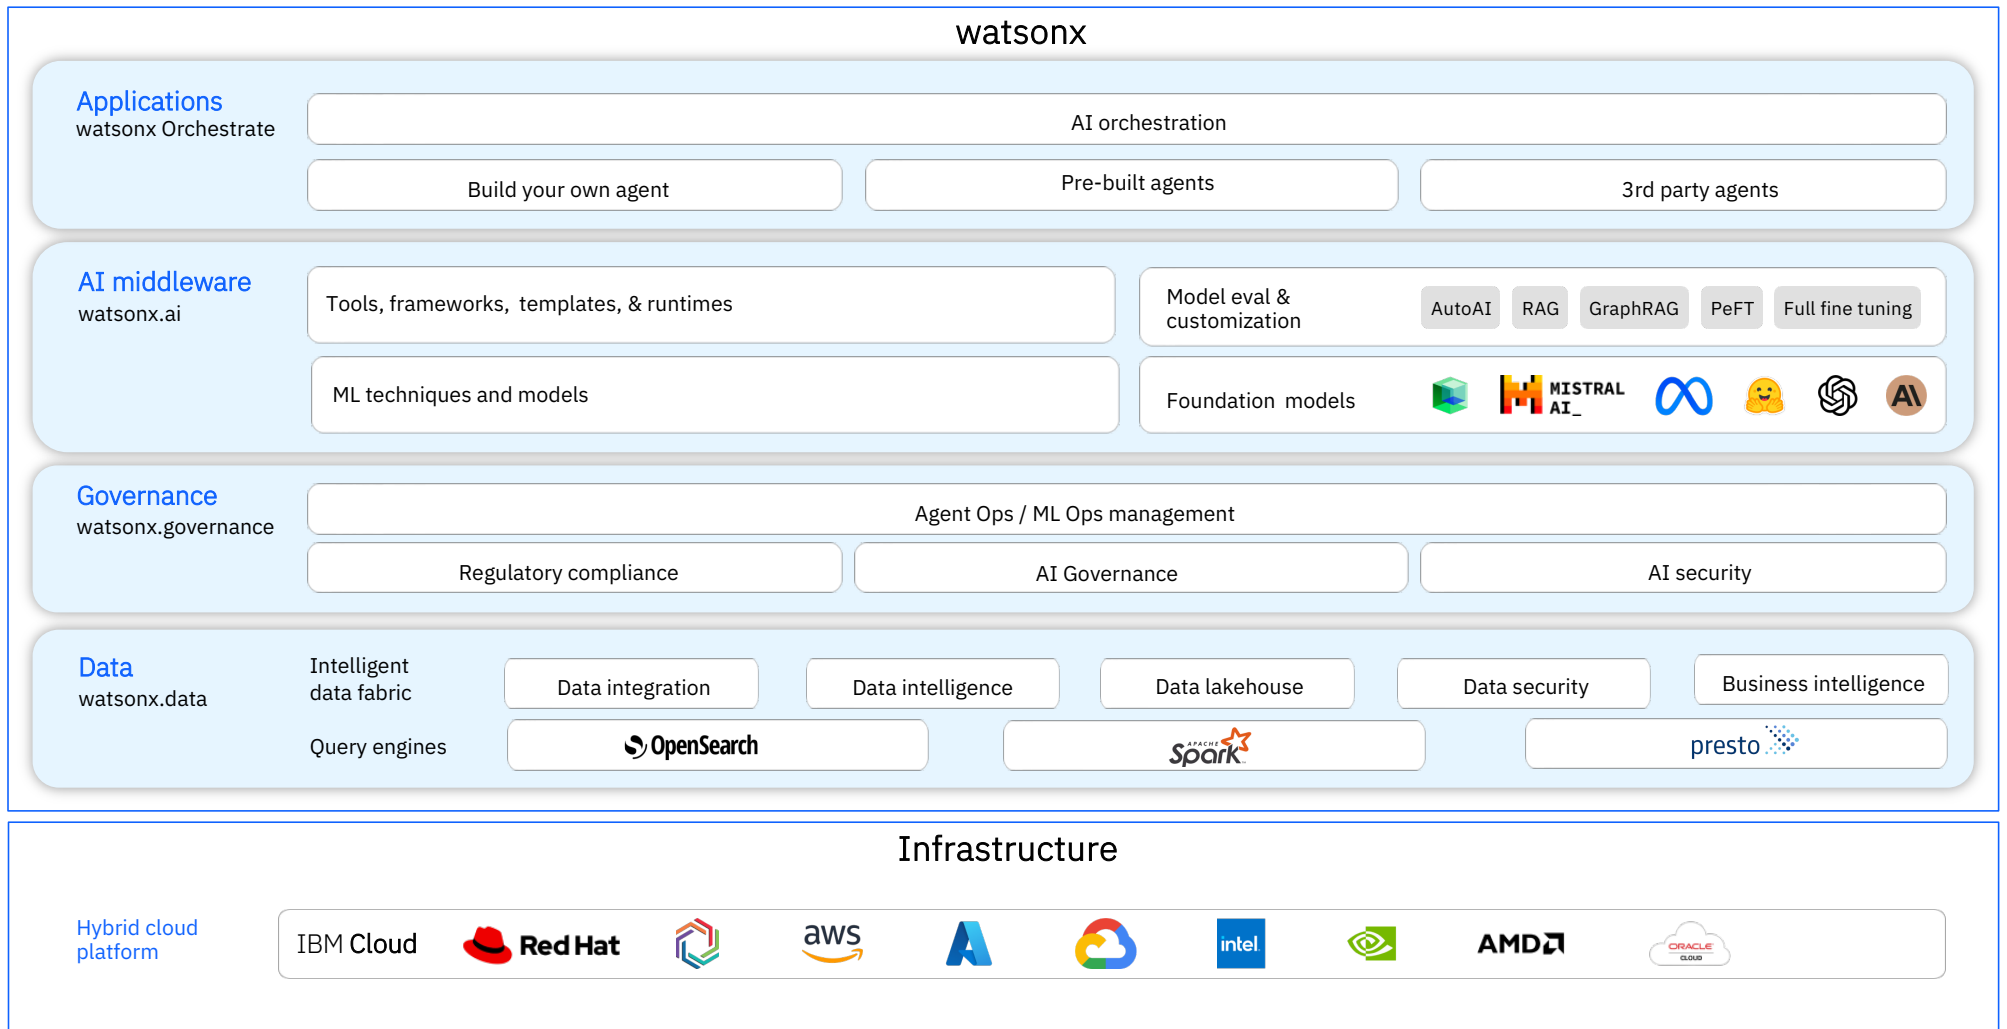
watsonx

Applications
watsonx Orchestrate

AI orchestration

Build your own agent

Pre-built agents

3rd party agents

AI middleware
watsonx.ai

Tools, frameworks, templates, & runtimes

Model eval & customization

AutoAI

RAG

GraphRAG

PeFT

Full fine tuning

ML techniques and models

Foundation models

MISTRAL AI_

Governance
watsonx.governance

Agent Ops / ML Ops management

Regulatory compliance

AI Governance

AI security

Data
watsonx.data

Intelligent data fabric

Data integration

Data intelligence

Data lakehouse

Data security

Business intelligence

Query engines

OpenSearch

APACHE Spark

presto

Infrastructure

Hybrid cloud platform

IBM Cloud

Red Hat

aws

intel

AMD

ORACLE CLOUD